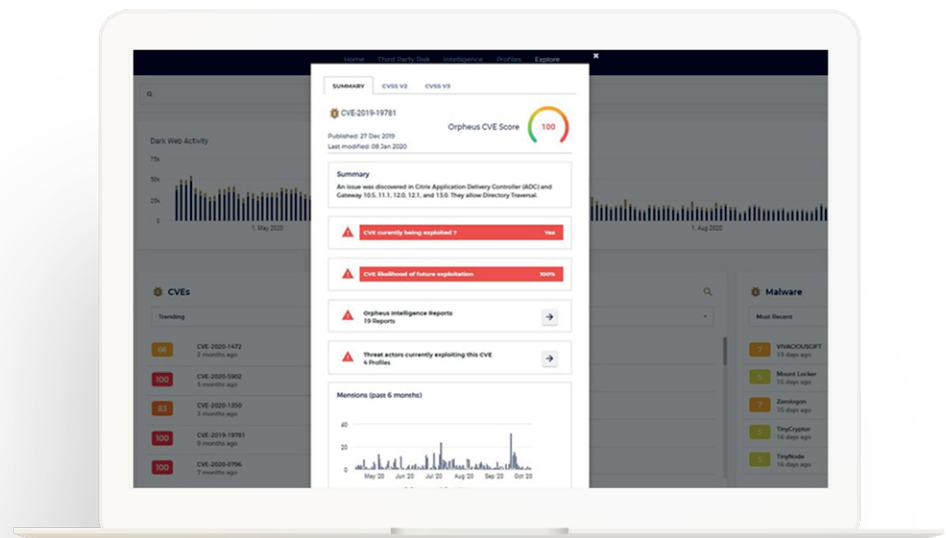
Home Third Party Risk Intelligence Profiles Explore

×

SUMMARY CVSS V2 CVSS V3

CVE-2019-19781

Published: 27 Dec 2019
Last modified: 08 Jan 2020

Orpheus CVE Score 100

Summary

An issue was discovered in Citrix Application Delivery Controller (ADC) and Gateway 10.5, 11.1, 12.0, 12.1, and 13.0. They allow Directory Traversal.

CVE currently being exploited ? Yes

CVE likelihood of future exploitation 100%

Orpheus Intelligence Reports
19 Reports

Threat actors currently exploiting this CVE
4 Profiles

Mentions (past 6 months)

40
20
0
May 20 Jun 20 Jul 20 Aug 20 Sep 20 Oct 20

Dark Web Activity

75k
50k
25k
0
1. May 2020
1. Aug 2020

CVEs

Trending

66 CVE-2020-1472
2 months ago
100 CVE-2020-5902
3 months ago
83 CVE-2020-1350
3 months ago
100 CVE-2019-19781
10 months ago
100 CVE-2020-0796
7 months ago

Malware

Most Recent

7 VIVACIOUSGIFT
15 days ago
5 Mount Locker
15 days ago
7 Zerologon
15 days ago
5 TinyCryptor
15 days ago
5 TinyNode
15 days ago